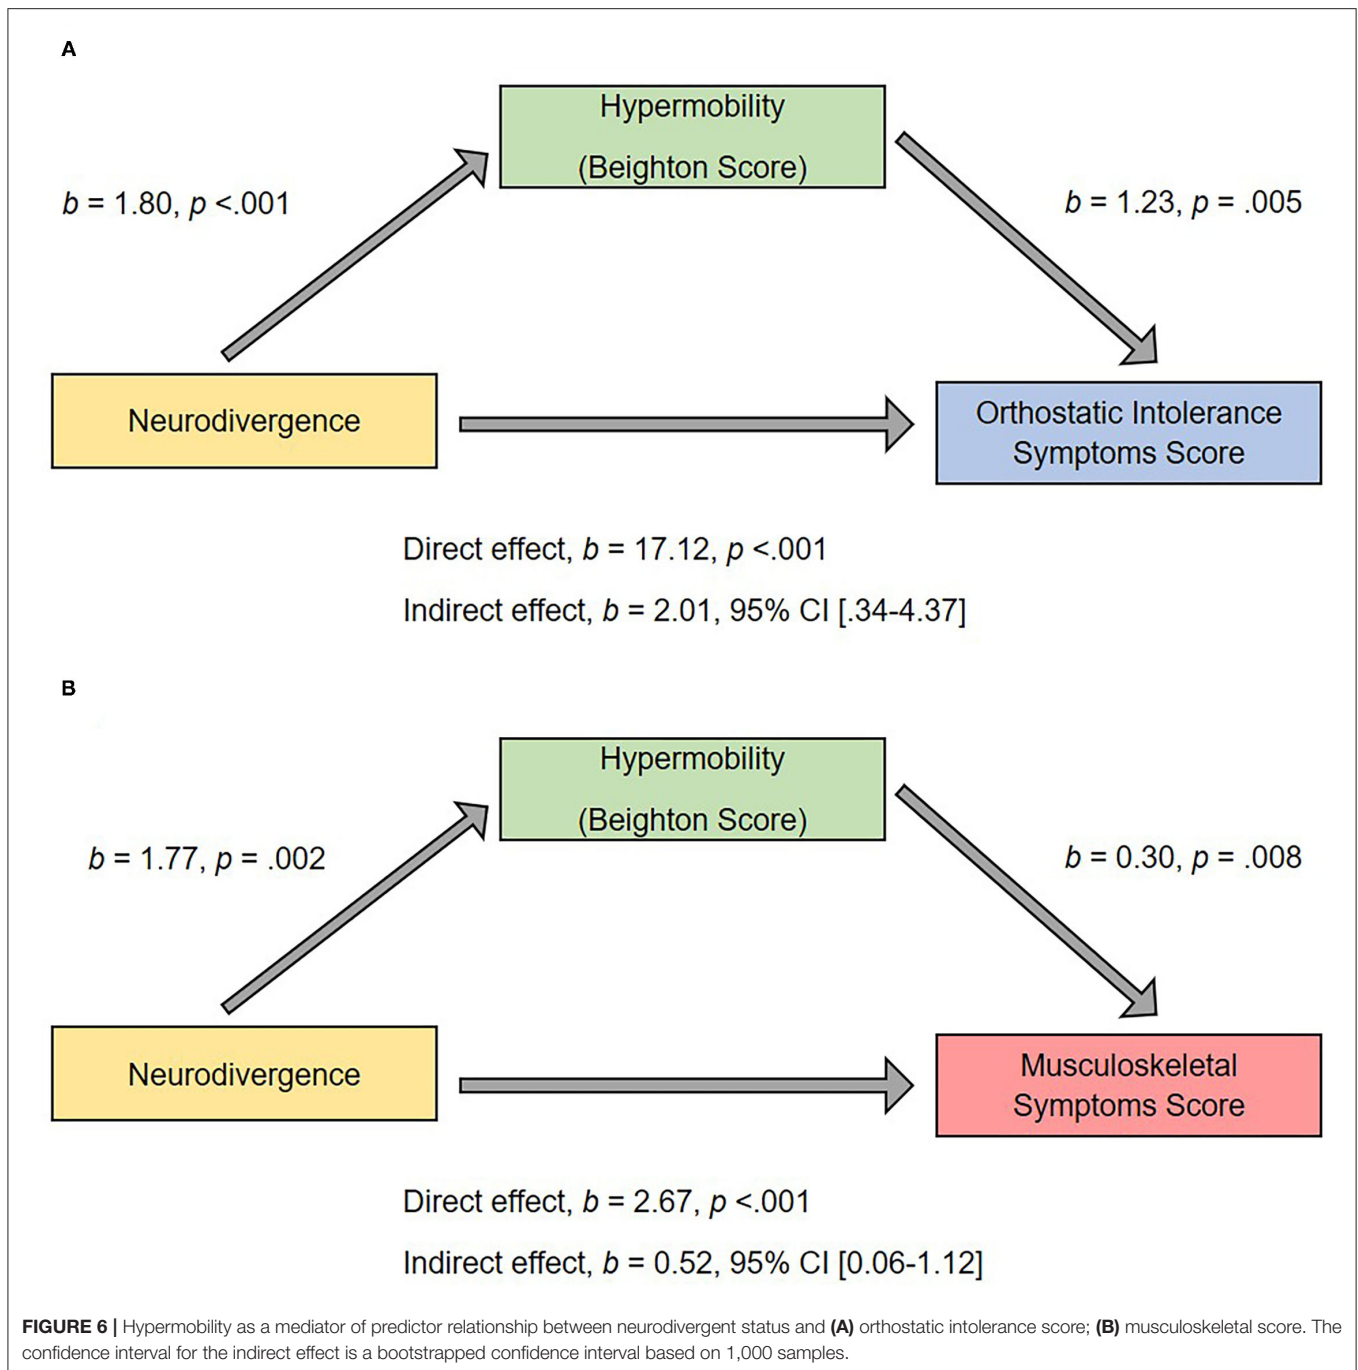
A

Hypermobility
(Beighton Score)

$b$ = 1.80, $p$ <.001

$b$ = 1.23, $p$ = .005

Neurodivergence

Orthostatic Intolerance Symptoms Score

Direct effect, $b$ = 17.12, $p$ <.001

Indirect effect, $b$ = 2.01, 95% CI [.34-4.37]

B

Hypermobility
(Beighton Score)

$b$ = 1.77, $p$ = .002

$b$ = 0.30, $p$ = .008

Neurodivergence

Musculoskeletal Symptoms Score

Direct effect, $b$ = 2.67, $p$ <.001

Indirect effect, $b$ = 0.52, 95% CI [0.06-1.12]

**FIGURE 6 |** Hypermobility as a mediator of predictor relationship between neurodivergent status and **(A)** orthostatic intolerance score; **(B)** musculoskeletal score. The confidence interval for the indirect effect is a bootstrapped confidence interval based on 1,000 samples.